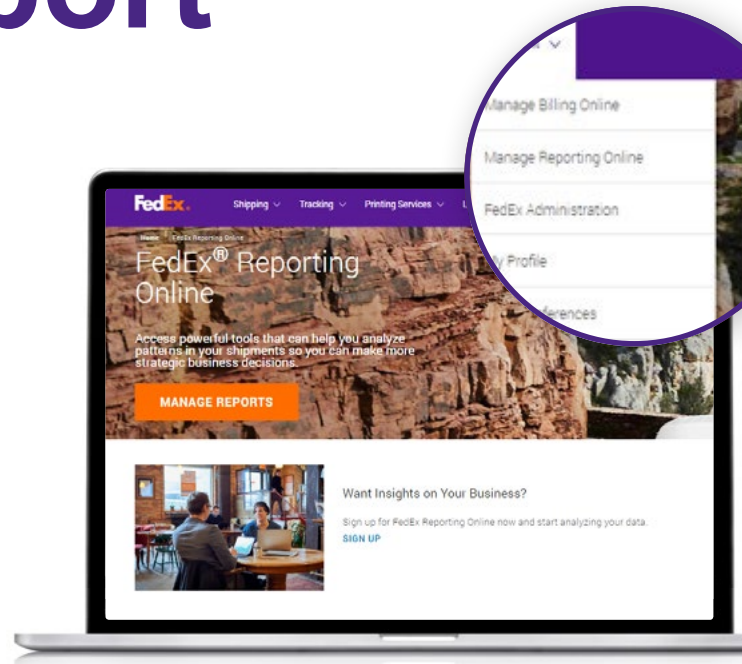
port

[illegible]

Manage Billing Online

Manage Reporting Online

FedEx Administration

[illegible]y Profile

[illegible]eferences

FedEx. Shipping Tracking Printing Services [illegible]

Home FedEx Reporting Online

FedEx® Reporting Online

Access powerful tools that can help you analyze patterns in your shipments so you can make more strategic business decisions.

MANAGE REPORTS

Want Insights on Your Business?

Sign up for FedEx Reporting Online now and start analyzing your data.

SIGN UP